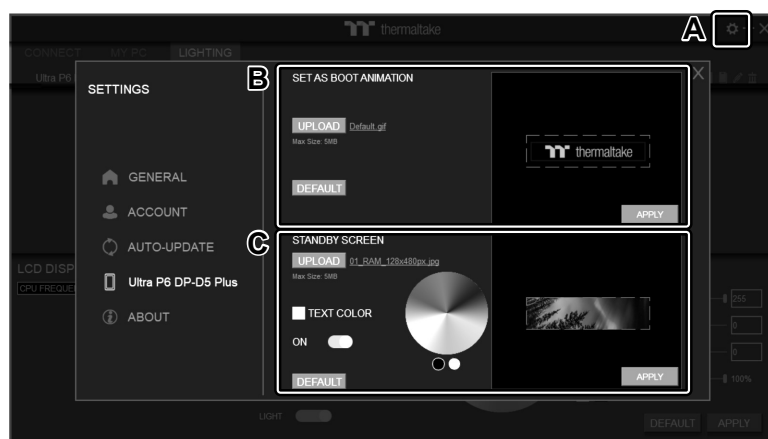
thermaltake

A

CONNECT MY PC LIGHTING

Ultra P6

SETTINGS

GENERAL

ACCOUNT

AUTO-UPDATE

Ultra P6 DP-D5 Plus

ABOUT

B

SET AS BOOT ANIMATION

UPLOAD Default.gif

Max Size: 5MB

DEFAULT

thermaltake

APPLY

C

STANDBY SCREEN

UPLOAD 01_RAM_128x480px.jpg

Max Size: 5MB

TEXT COLOR

ON

DEFAULT

APPLY

LCD DISP

CPU FREQUE

255

0

0

100%

LIGHT

DEFAULT APPLY